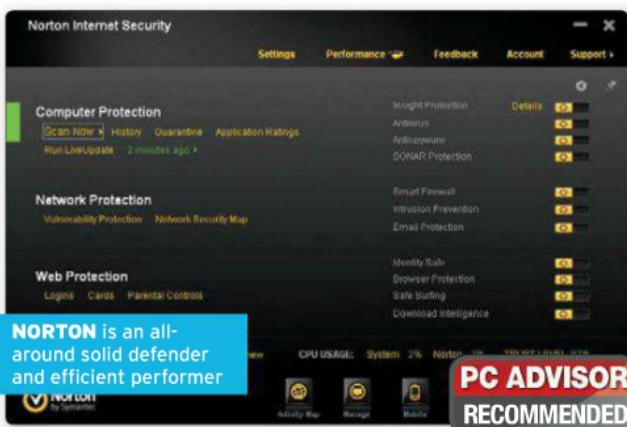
Norton Internet Security

Settings Performance Feedback Account Support

Computer Protection
Scan Now History Quarantine Application Ratings
Run LiveUpdate 2 minutes ago

Insight Protection Details
Antivirus
Antispyware
SONAR Protection

Network Protection
Vulnerability Protection Network Security Map

Smart Firewall
Intrusion Prevention
Email Protection

Web Protection
Logins Cards Parental Controls

Identity Safe
Browser Protection
Safe Surfing
Download Intelligence

NORTON is an all-around solid defender and efficient performer

CPU USAGE: System 2% Norton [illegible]

Norton by Symantec

Activity Map Manage Mobile

PC ADVISOR RECOMMENDED